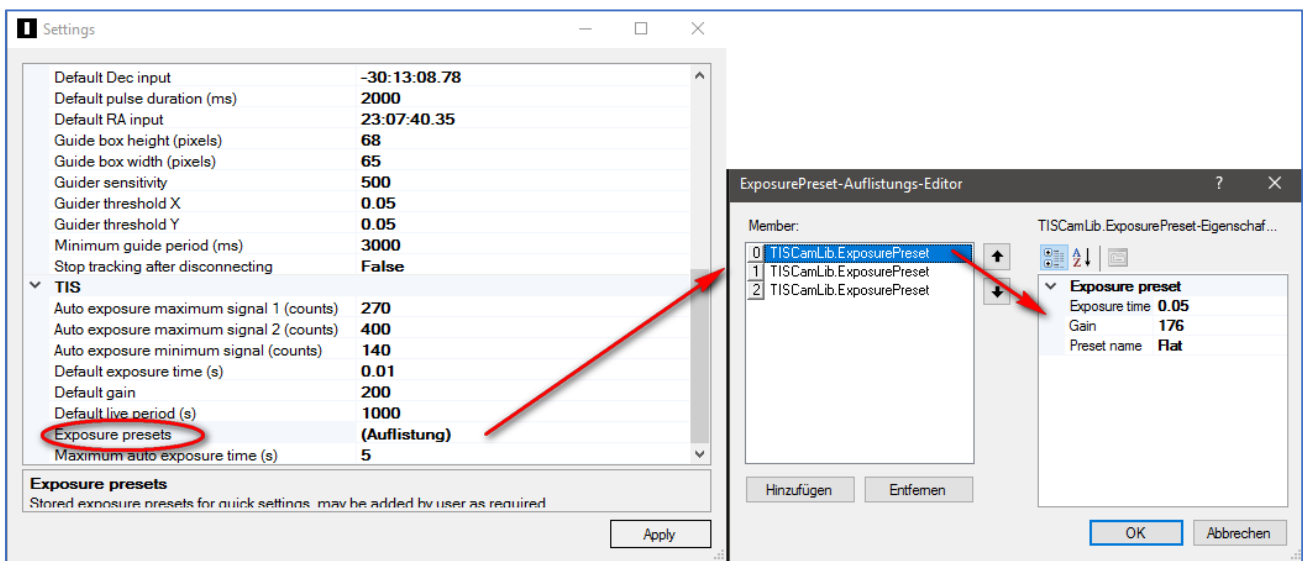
Settings

| | |
|---|---|
| Default Dec input | -30:13:08.78 |
| Default pulse duration (ms) | 2000 |
| Default RA input | 23:07:40.35 |
| Guide box height (pixels) | 68 |
| Guide box width (pixels) | 65 |
| Guider sensitivity | 500 |
| Guider threshold X | 0.05 |
| Guider threshold Y | 0.05 |
| Minimum guide period (ms) | 3000 |
| Stop tracking after disconnecting | False |
| TIS | |
| Auto exposure maximum signal 1 (counts) | 270 |
| Auto exposure maximum signal 2 (counts) | 400 |
| Auto exposure minimum signal (counts) | 140 |
| Default exposure time (s) | 0.01 |
| Default gain | 200 |
| Default live period (s) | 1000 |
| Exposure presets | (Auflistung) |
| Maximum auto exposure time (s) | 5 |

Exposure presets
Stored exposure presets for quick settings, may be added by user as required

Apply

ExposurePreset-Auflistungs-Editor ? ✕

Member:
0 TISCamLib.ExposurePreset
1 TISCamLib.ExposurePreset
2 TISCamLib.ExposurePreset

Hinzufügen Entfernen

TISCamLib.ExposurePreset-Eigenschaf...

Exposure preset
| | |
|---|---|
| Exposure time | 0.05 |
| Gain | 176 |
| Preset name | Flat |

OK Abbrechen